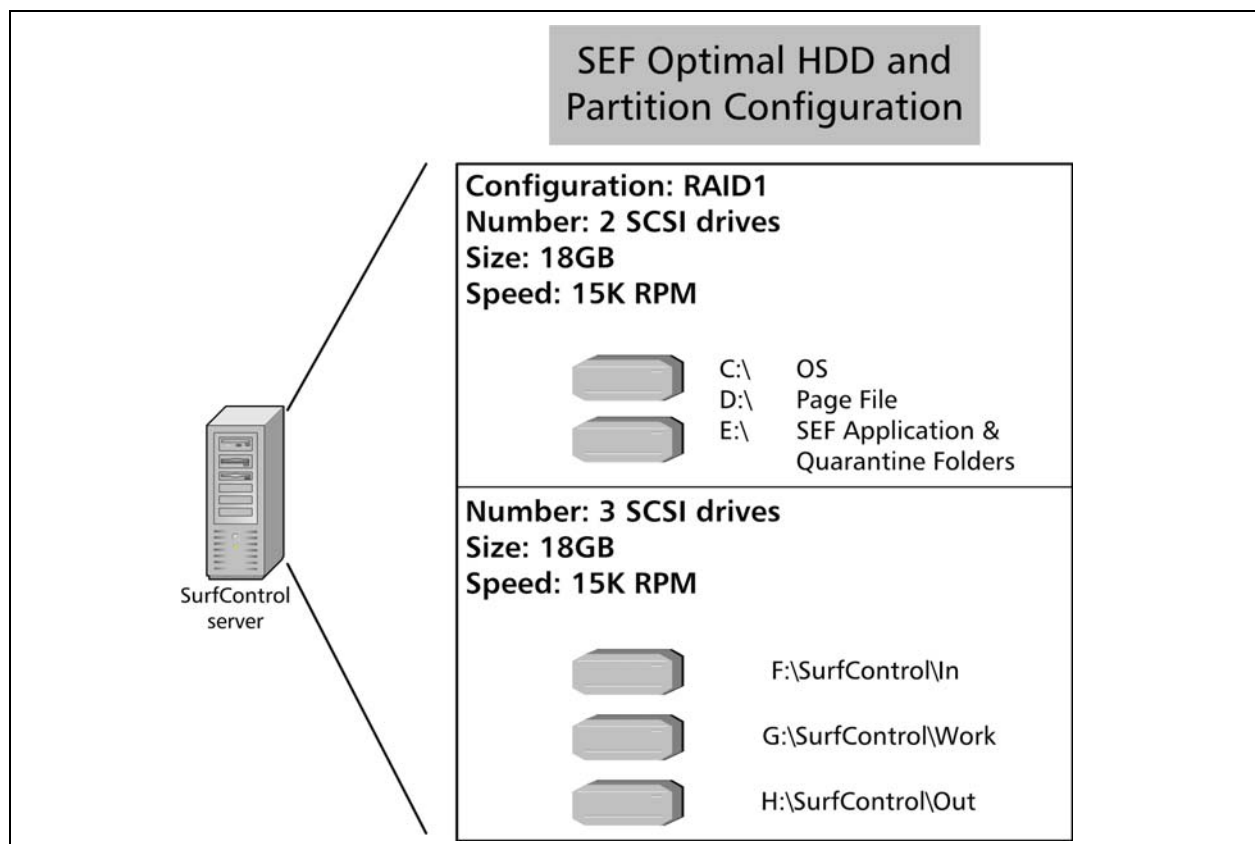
SEF Optimal HDD and Partition Configuration

SurfControl server

Configuration: RAID1
Number: 2 SCSI drives
Size: 18GB
Speed: 15K RPM

C:\ OS
D:\ Page File
E:\ SEF Application & Quarantine Folders

Number: 3 SCSI drives
Size: 18GB
Speed: 15K RPM

F:\SurfControl\In

G:\SurfControl\Work

H:\SurfControl\Out